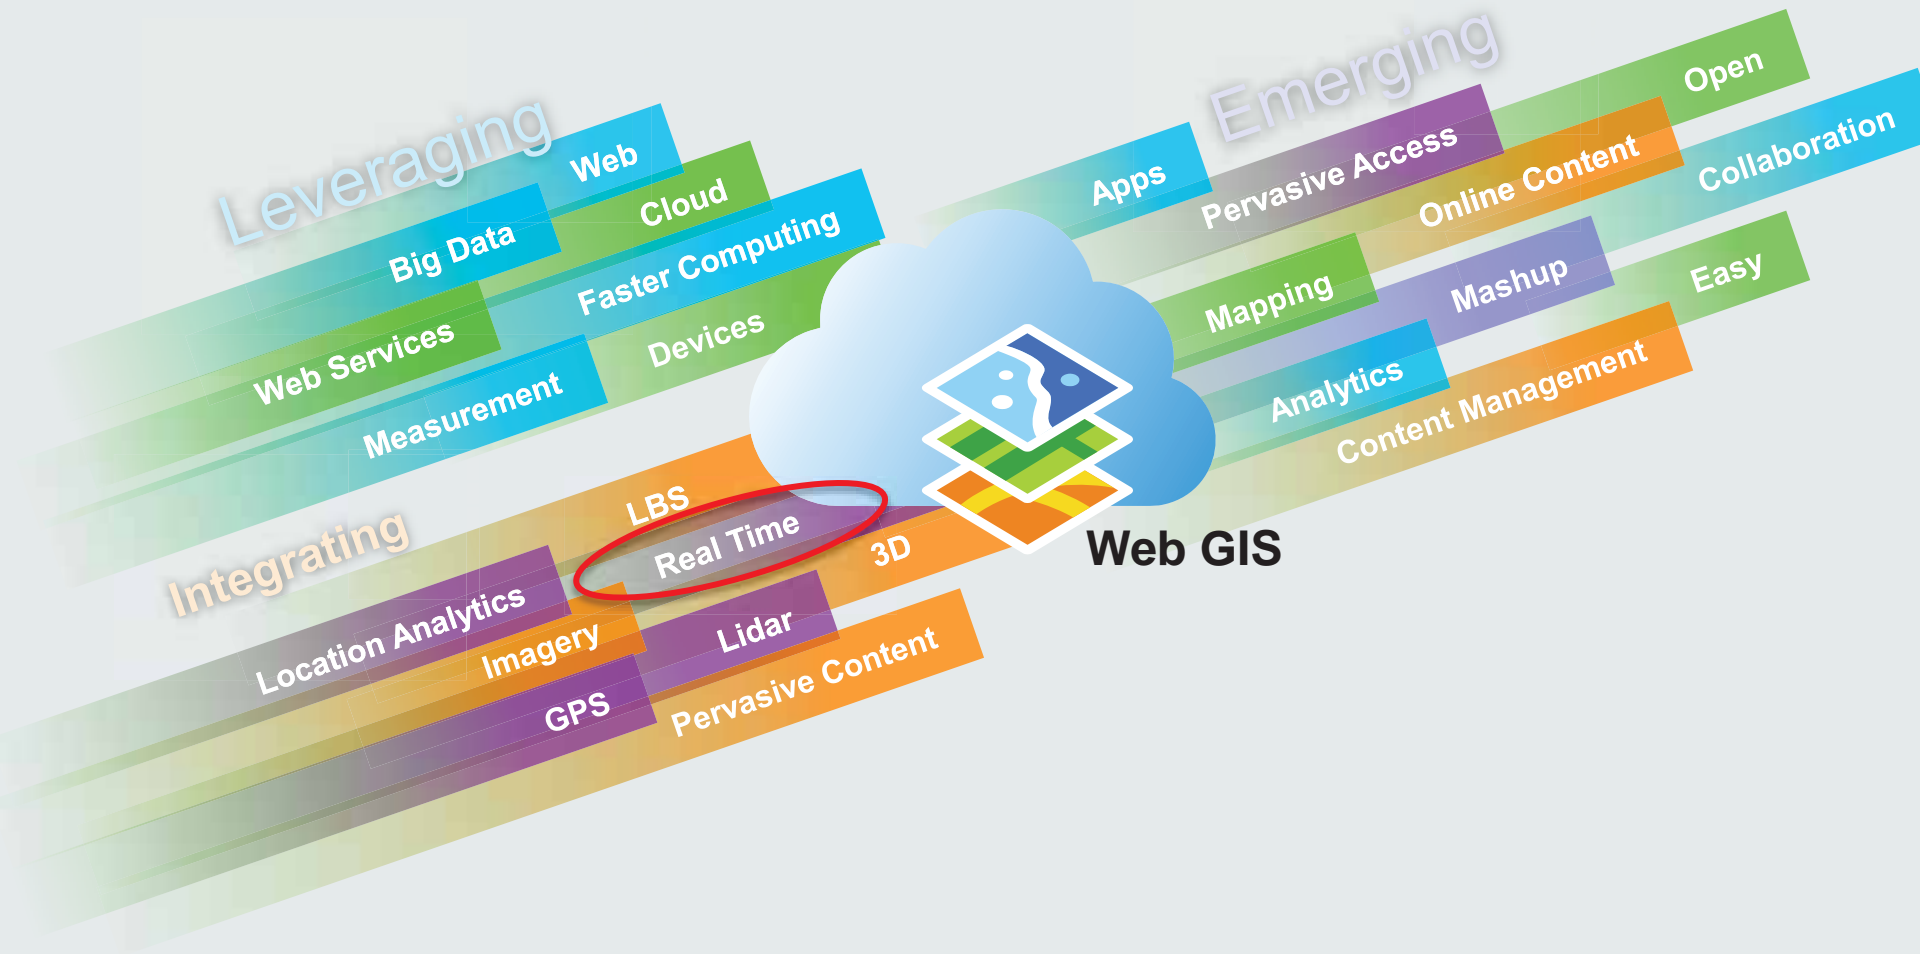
Leveraging
Web
Big Data
Cloud
Faster Computing
Web Services
Devices
Measurement
Integrating
LBS
Real Time
3D
Location Analytics
Imagery
Lidar
GPS
Pervasive Content
Emerging
Apps
Pervasive Access
Open
Online Content
Collaboration
Mapping
Mashup
Easy
Analytics
Content Management
Web GIS